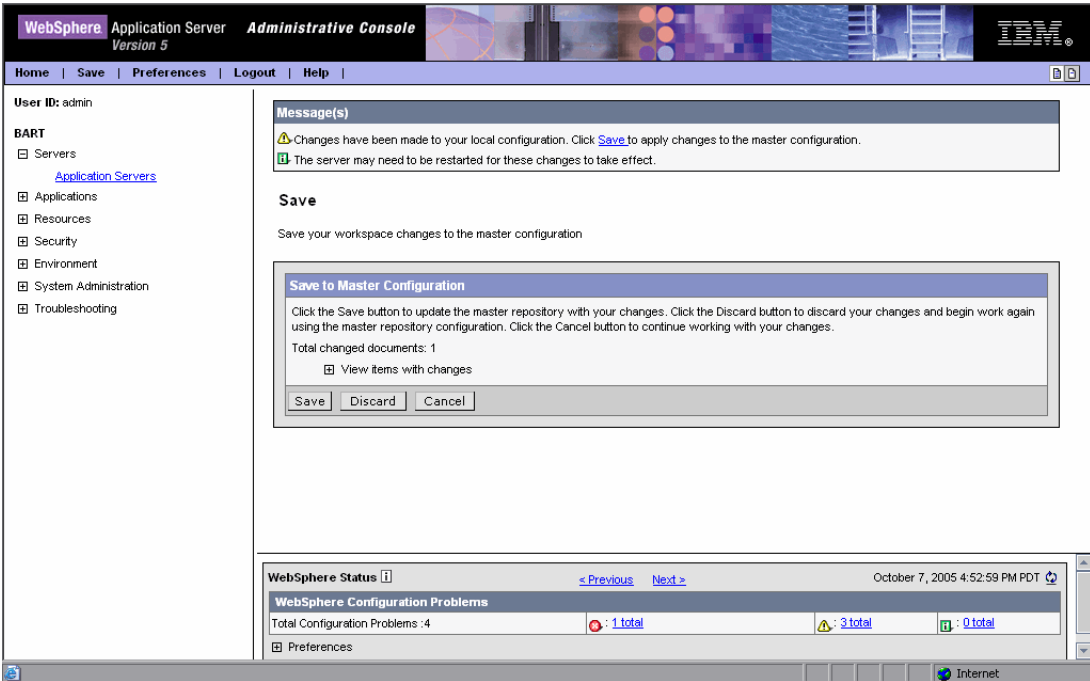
WebSphere Application Server Version 5 Administrative Console IBM.

Home | Save | Preferences | Logout | Help |

User ID: admin

BART
⊟ Servers
Application Servers
⊞ Applications
⊞ Resources
⊞ Security
⊞ Environment
⊞ System Administration
⊞ Troubleshooting

Message(s)
Changes have been made to your local configuration. Click Save to apply changes to the master configuration.
The server may need to be restarted for these changes to take effect.

Save

Save your workspace changes to the master configuration

Save to Master Configuration
Click the Save button to update the master repository with your changes. Click the Discard button to discard your changes and begin work again using the master repository configuration. Click the Cancel button to continue working with your changes.
Total changed documents: 1
⊞ View items with changes
Save Discard Cancel

WebSphere Status
< Previous Next >
October 7, 2005 4:52:59 PM PDT
WebSphere Configuration Problems

| Total Configuration Problems :4 | : 1 total | : 3 total | : 0 total |
|---|---|---|---|

⊞ Preferences

Internet